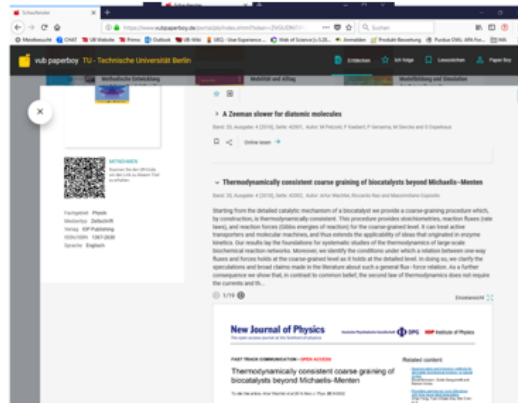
Schaufenster

https://www.vubpaperboy.de/journal/index.xhtml?token=

Suchen

vub paperboy TU - Technische Universität Berlin

Methodische Entwicklung

Mobilität und Alltag

Modellierung und Simulation

Entdecken

Ich folge

Leseecken

Paper Boy

×

A Zeeman slower for diatomic molecules

Band: 20, Ausgabe: 4 (2018), Seite: 42001, Autor: M Petzold, P Kaebert, P Gersema, M Siercke and S Ospelkaus

Online lesen

Thermodynamically consistent coarse graining of biocatalysts beyond Michaelis–Menten

Band: 20, Ausgabe: 4 (2018), Seite: 42002, Autor: Artur Wachtel, Riccardo Rao and Massimiliano Esposito

Starting from the detailed catalytic mechanism of a biocatalyst we provide a coarse-graining procedure which, by construction, is thermodynamically consistent. This procedure provides stoichiometries, reaction fluxes (rate laws), and reaction forces (Gibbs energies of reaction) for the coarse-grained level. It can treat active transporters and molecular machines, and thus extends the applicability of ideas that originated in enzyme kinetics. Our results lay the foundations for systematic studies of the thermodynamics of large-scale biochemical reaction networks. Moreover, we identify the conditions under which a relation between one-way fluxes and forces holds at the coarse-grained level as it holds at the detailed level. In doing so, we clarify the speculations and broad claims made in the literature about such a general flux–force relation. As a further consequence we show that, in contrast to common belief, the second law of thermodynamics does not require the currents and th...

Fachgebiet Physik
Medientyp Zeitschrift
Verlag IOP Publishing
ISSN/ISBN 1367-2630
Sprache Englisch

1/19

Einzelansicht

New Journal of Physics

DPG

IOP Institute of Physics

FAST TRACK COMMUNICATION · OPEN ACCESS

Thermodynamically consistent coarse graining of biocatalysts beyond Michaelis-Menten

Related content